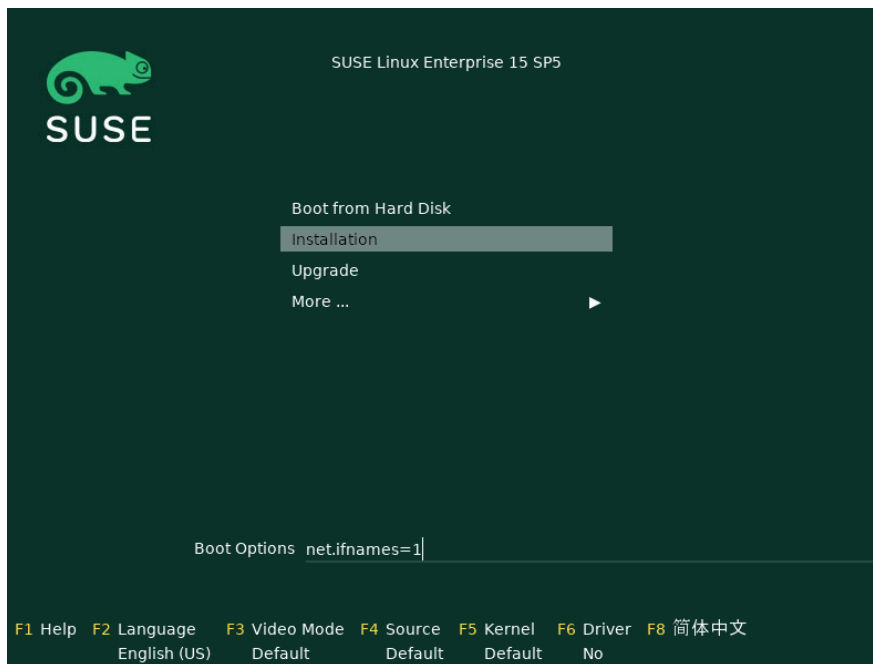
SUSE

SUSE Linux Enterprise 15 SP5

Boot from Hard Disk
Installation
Upgrade
More ...

Boot Options net.ifnames=1

F1 Help F2 Language English (US) F3 Video Mode Default F4 Source Default F5 Kernel Default F6 Driver No F8 简体中文